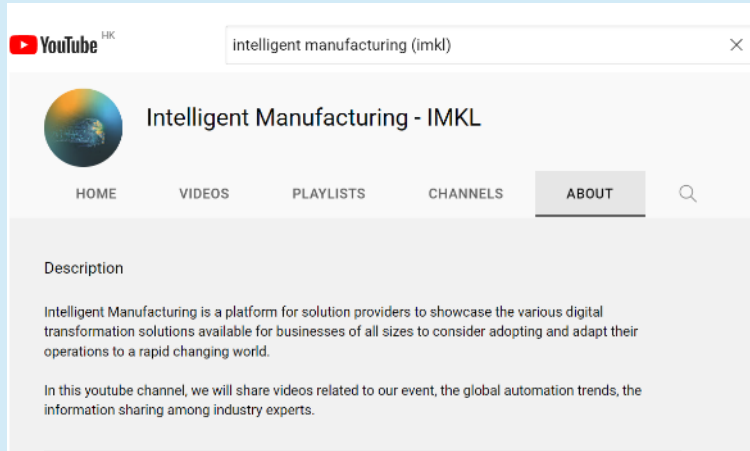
YouTube HK

intelligent manufacturing (imkl) ×

Intelligent Manufacturing - IMKL

HOME VIDEOS PLAYLISTS CHANNELS ABOUT

Description

Intelligent Manufacturing is a platform for solution providers to showcase the various digital transformation solutions available for businesses of all sizes to consider adopting and adapt their operations to a rapid changing world.

In this youtube channel, we will share videos related to our event, the global automation trends, the information sharing among industry experts.